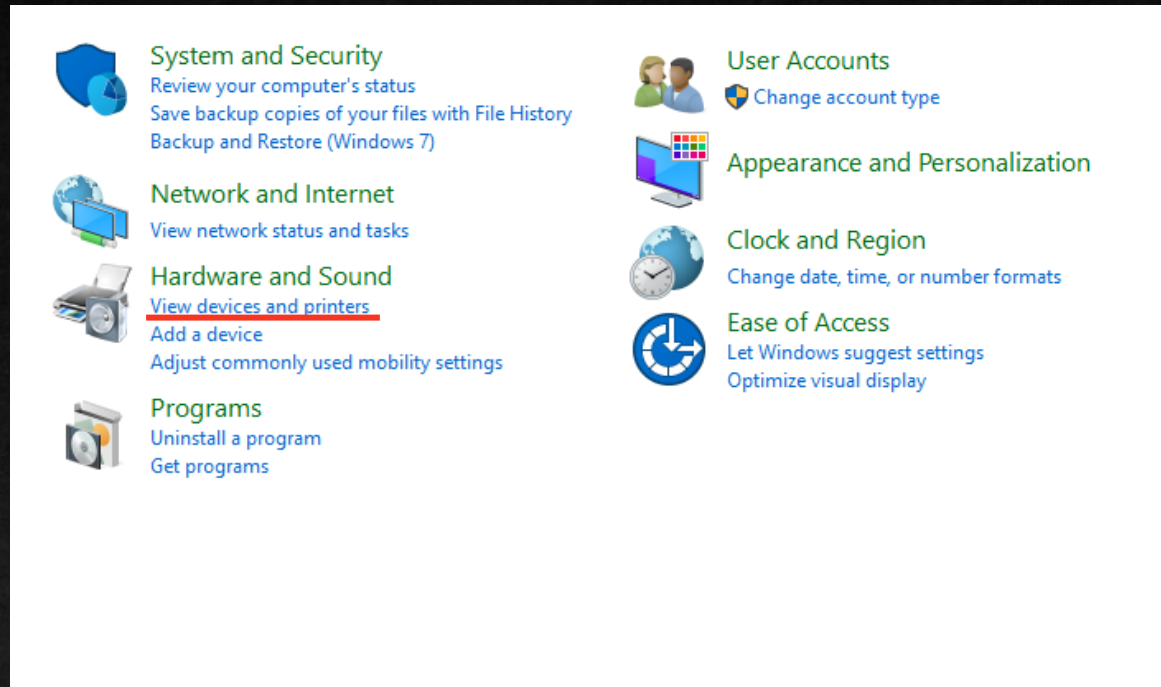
System and Security
Review your computer's status
Save backup copies of your files with File History
Backup and Restore (Windows 7)

Network and Internet
View network status and tasks

Hardware and Sound
View devices and printers
Add a device
Adjust commonly used mobility settings

Programs
Uninstall a program
Get programs

User Accounts
Change account type

Appearance and Personalization

Clock and Region
Change date, time, or number formats

Ease of Access
Let Windows suggest settings
Optimize visual display